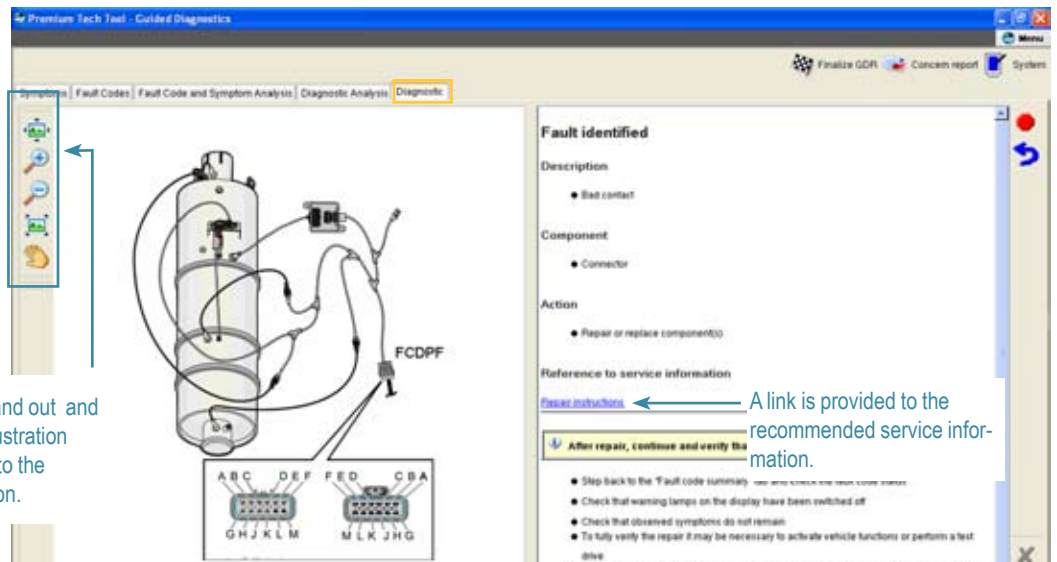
Premium Tech Tool - Guided Diagnostics

Menu

Finalize GDR Concern report System

Symptoms | Fault Codes | Fault Code and Symptom Analysis | Diagnostic Analysis | Diagnostic

FCDPF

A B C D E F F E D C B A

G H J K L M M L K J H G

Fault identified

Description

● Bad contact

Component

● Connector

Action

● Repair or replace component(s)

Reference to service information

Repair instructions

A link is provided to the recommended service information.

After repair, continue and verify tha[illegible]

● Step back to the "Fault code summary" tab and check the fault code status

● Check that warning lamps on the display have been switched off

● Check that observed symptoms do not remain

● To fully verify the repair it may be necessary to activate vehicle functions or perform a test drive

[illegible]and out and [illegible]ustration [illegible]to the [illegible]on.